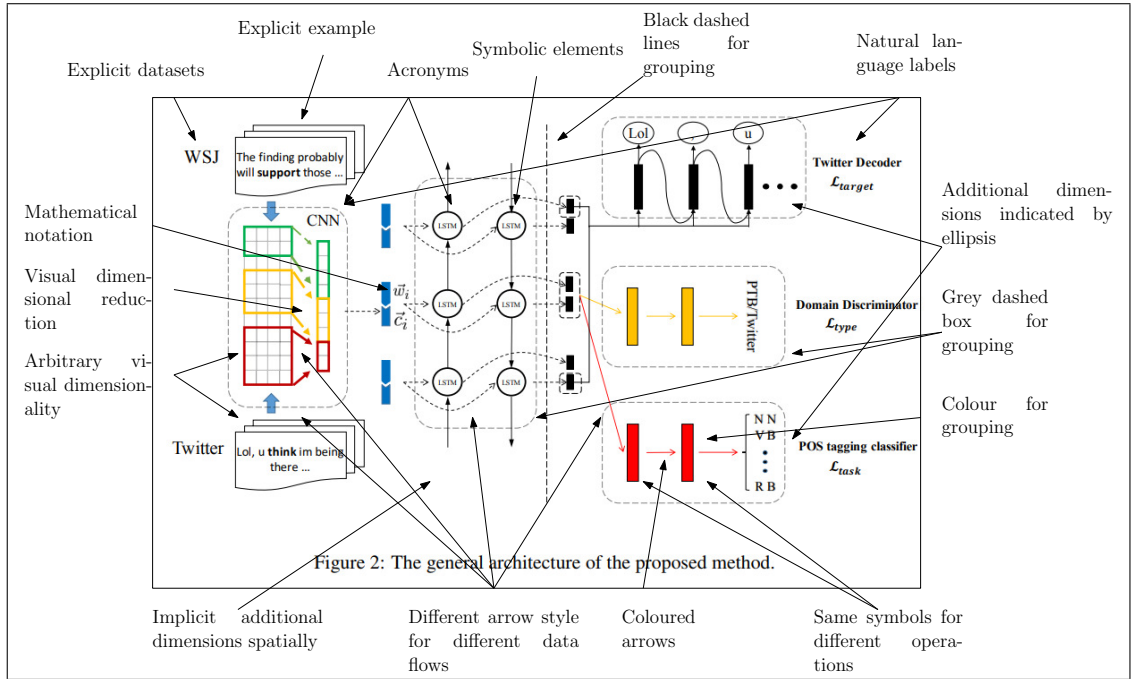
Explicit example

Explicit datasets

Acronyms

Symbolic elements

Black dashed lines for grouping

Natural language labels

WSJ

The finding probably will **support** those ...

CNN

Lol

u

Twitter Decoder
$\mathcal{L}_{target}$

LSTM

LSTM

LSTM

LSTM

LSTM

LSTM

Additional dimensions indicated by ellipsis

Mathematical notation

$\vec{w}_i$

$\vec{c}_i$

Visual dimensional reduction

PTB/Twitter

Domain Discriminator
$\mathcal{L}_{type}$

Grey dashed box for grouping

Arbitrary visual dimensionality

Twitter

Lol, u **think** im being there ...

N N
V B
R B

POS tagging classifier
$\mathcal{L}_{task}$

Colour for grouping

Figure 2: The general architecture of the proposed method.

Implicit additional dimensions spatially

Different arrow style for different data flows

Coloured arrows

Same symbols for different operations